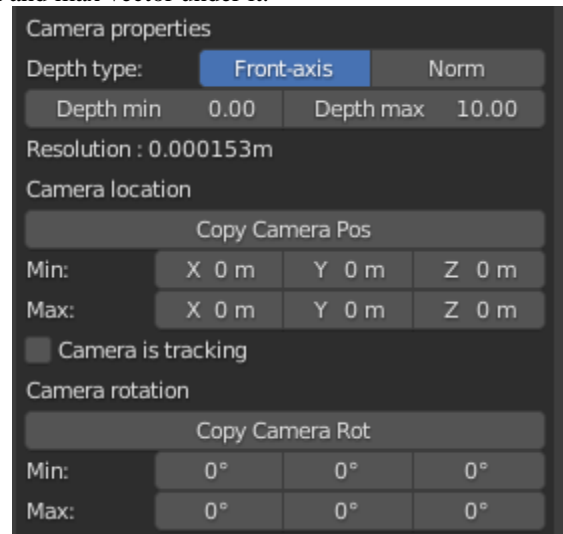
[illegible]

Camera properties

Depth type: Front-axis Norm

Depth min 0.00 Depth max 10.00

Resolution : 0.000153m

Camera location

Copy Camera Pos

Min: X 0 m Y 0 m Z 0 m

Max: X 0 m Y 0 m Z 0 m

Camera is tracking

Camera rotation

Copy Camera Rot

Min: 0° 0° 0°

Max: 0° 0° 0°